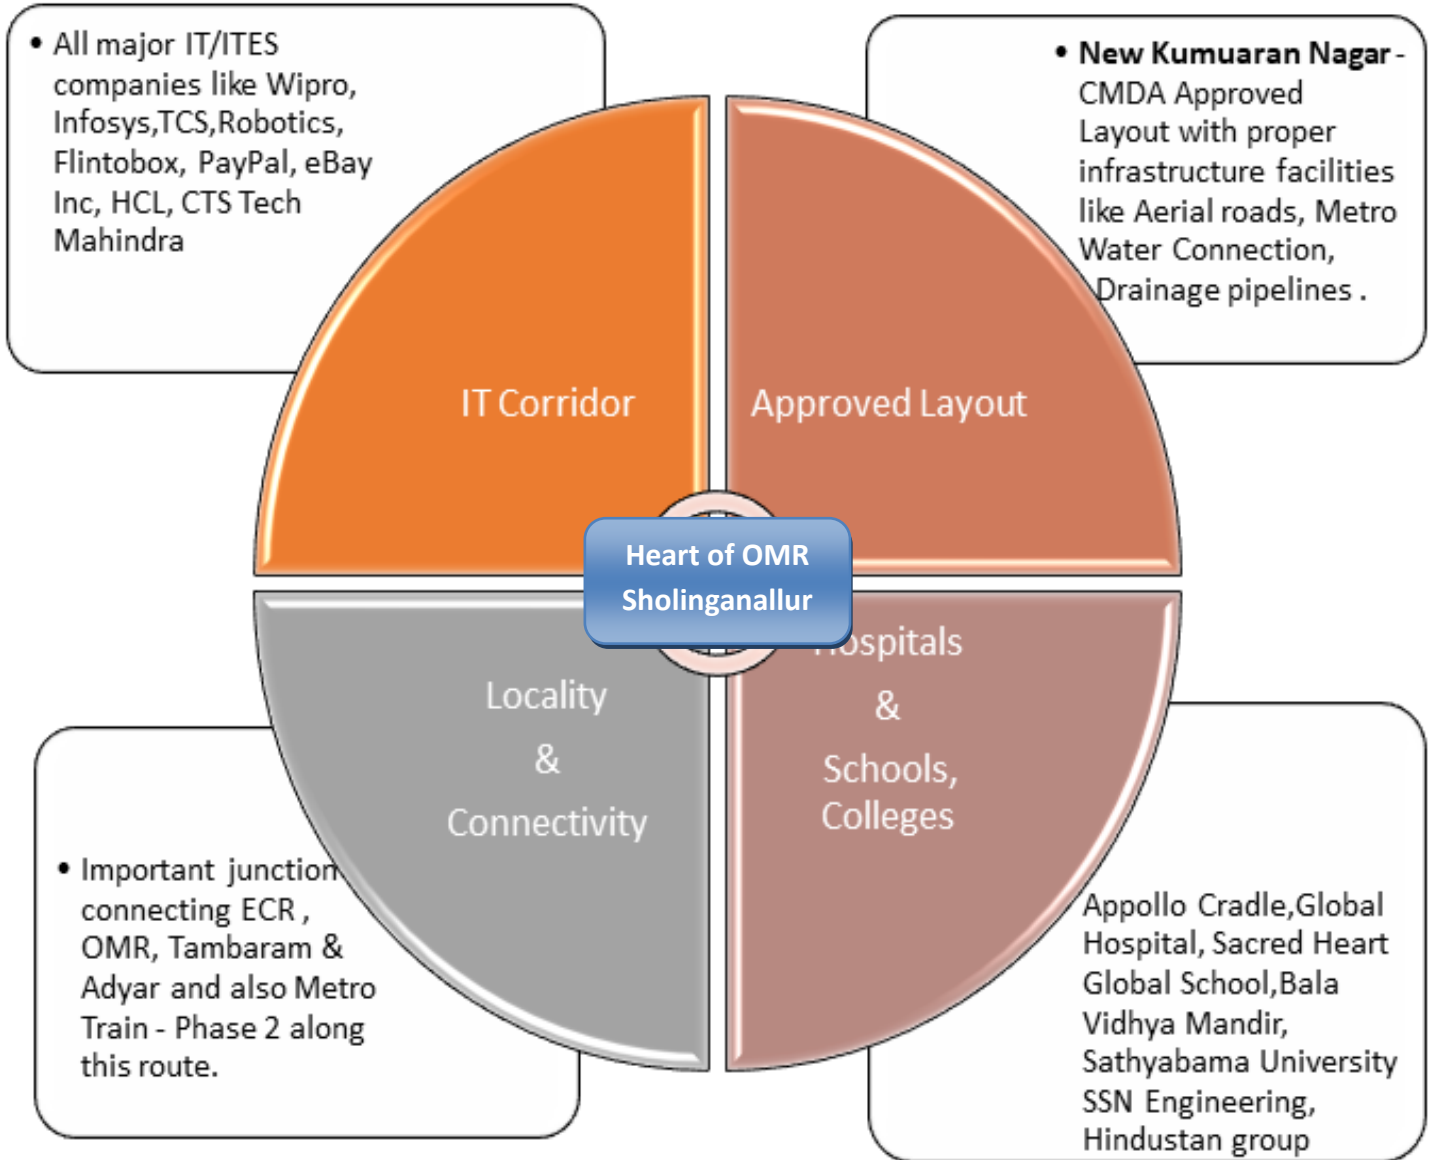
• All major IT/ITES companies like Wipro, Infosys,TCS,Robotics, Flintobox, PayPal, eBay Inc, HCL, CTS Tech Mahindra

• **New Kumuaran Nagar** - CMDA Approved Layout with proper infrastructure facilities like Aerial roads, Metro Water Connection, Drainage pipelines .

IT Corridor

Approved Layout

Heart of OMR Sholinganallur

Locality & Connectivity

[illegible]ospitals & Schools, Colleges

• Important junction connecting ECR , OMR, Tambaram & Adyar and also Metro Train - Phase 2 along this route.

Appollo Cradle,Global Hospital, Sacred Heart Global School,Bala Vidhya Mandir, Sathyabama University SSN Engineering, Hindustan group